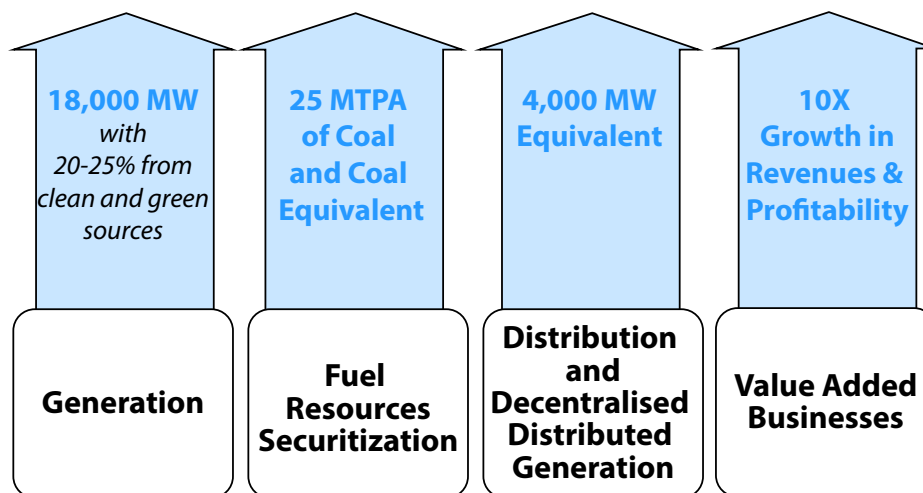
18,000 MW
with
20-25% from
clean and green
sources

25 MTPA
of Coal
and Coal
Equivalent

4,000 MW
Equivalent

10X
Growth in
Revenues &
Profitability

Generation

Fuel
Resources
Securitization

Distribution
and
Decentralised
Distributed
Generation

Value Added
Businesses